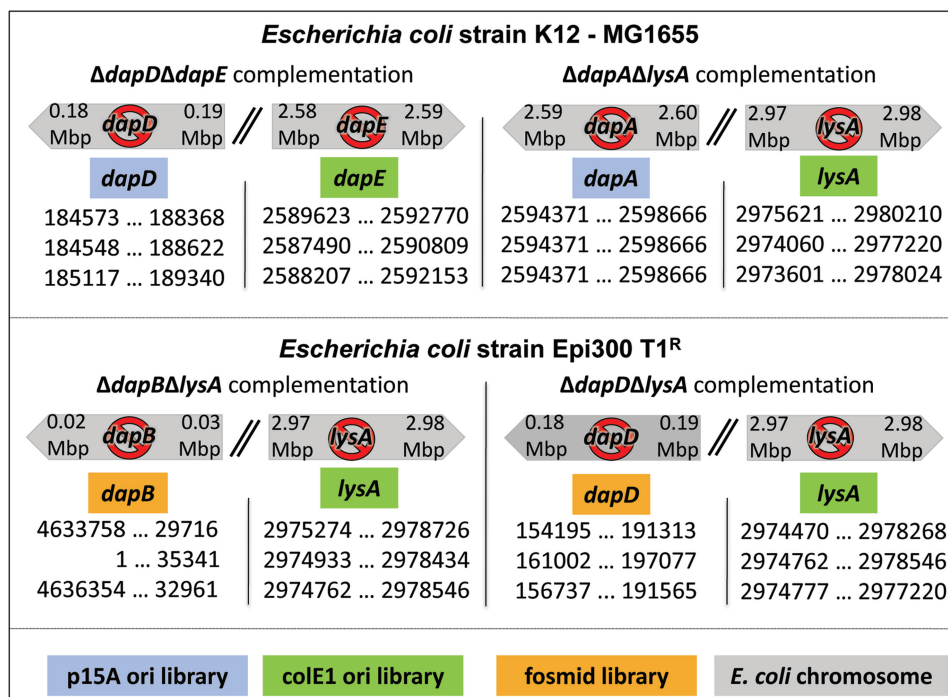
Escherichia coli strain K12 - MG1655

ΔdapDΔdapE complementation

0.18 Mbp dapD 0.19 Mbp // 2.58 Mbp dapE 2.59 Mbp

dapD

184573 … 188368
184548 … 188622
185117 … 189340

dapE

2589623 … 2592770
2587490 … 2590809
2588207 … 2592153

ΔdapAΔlysA complementation

2.59 Mbp dapA 2.60 Mbp // 2.97 Mbp lysA 2.98 Mbp

dapA

2594371 … 2598666
2594371 … 2598666
2594371 … 2598666

lysA

2975621 … 2980210
2974060 … 2977220
2973601 … 2978024

Escherichia coli strain Epi300 T1$^R$

ΔdapBΔlysA complementation

0.02 Mbp dapB 0.03 Mbp // 2.97 Mbp lysA 2.98 Mbp

dapB

4633758 … 29716
1 … 35341
4636354 … 32961

lysA

2975274 … 2978726
2974933 … 2978434
2974762 … 2978546

ΔdapDΔlysA complementation

0.18 Mbp dapD 0.19 Mbp // 2.97 Mbp lysA 2.98 Mbp

dapD

154195 … 191313
161002 … 197077
156737 … 191565

lysA

2974470 … 2978268
2974762 … 2978546
2974777 … 2977220

p15A ori library | colE1 ori library | fosmid library | E. coli chromosome